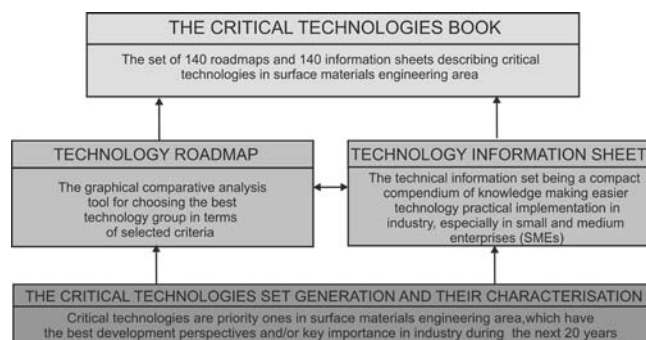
THE CRITICAL TECHNOLOGIES BOOK

The set of 140 roadmaps and 140 information sheets describing critical technologies in surface materials engineering area

TECHNOLOGY ROADMAP

The graphical comparative analysis tool for choosing the best technology group in terms of selected criteria

TECHNOLOGY INFORMATION SHEET

The technical information set being a compact compendium of knowledge making easier technology practical implementation in industry, especially in small and medium enterprises (SMEs)

THE CRITICAL TECHNOLOGIES SET GENERATION AND THEIR CHARACTERISATION

Critical technologies are priority ones in surface materials engineering area,which have the best development perspectives and/or key importance in industry during the next 20 years